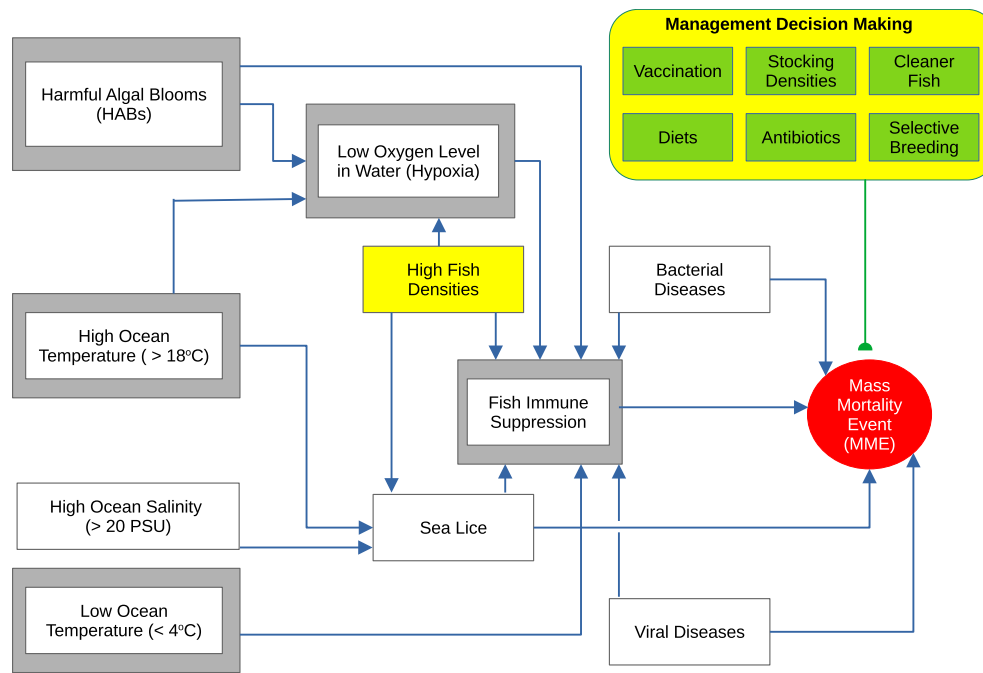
Management Decision Making

Vaccination

Stocking Densities

Cleaner Fish

Diets

Antibiotics

Selective Breeding

Harmful Algal Blooms (HABs)

Low Oxygen Level in Water (Hypoxia)

High Fish Densities

Bacterial Diseases

High Ocean Temperature ( > 18$^{o}$C)

Fish Immune Suppression

Mass Mortality Event (MME)

High Ocean Salinity (> 20 PSU)

Sea Lice

Low Ocean Temperature (< 4$^{o}$C)

Viral Diseases